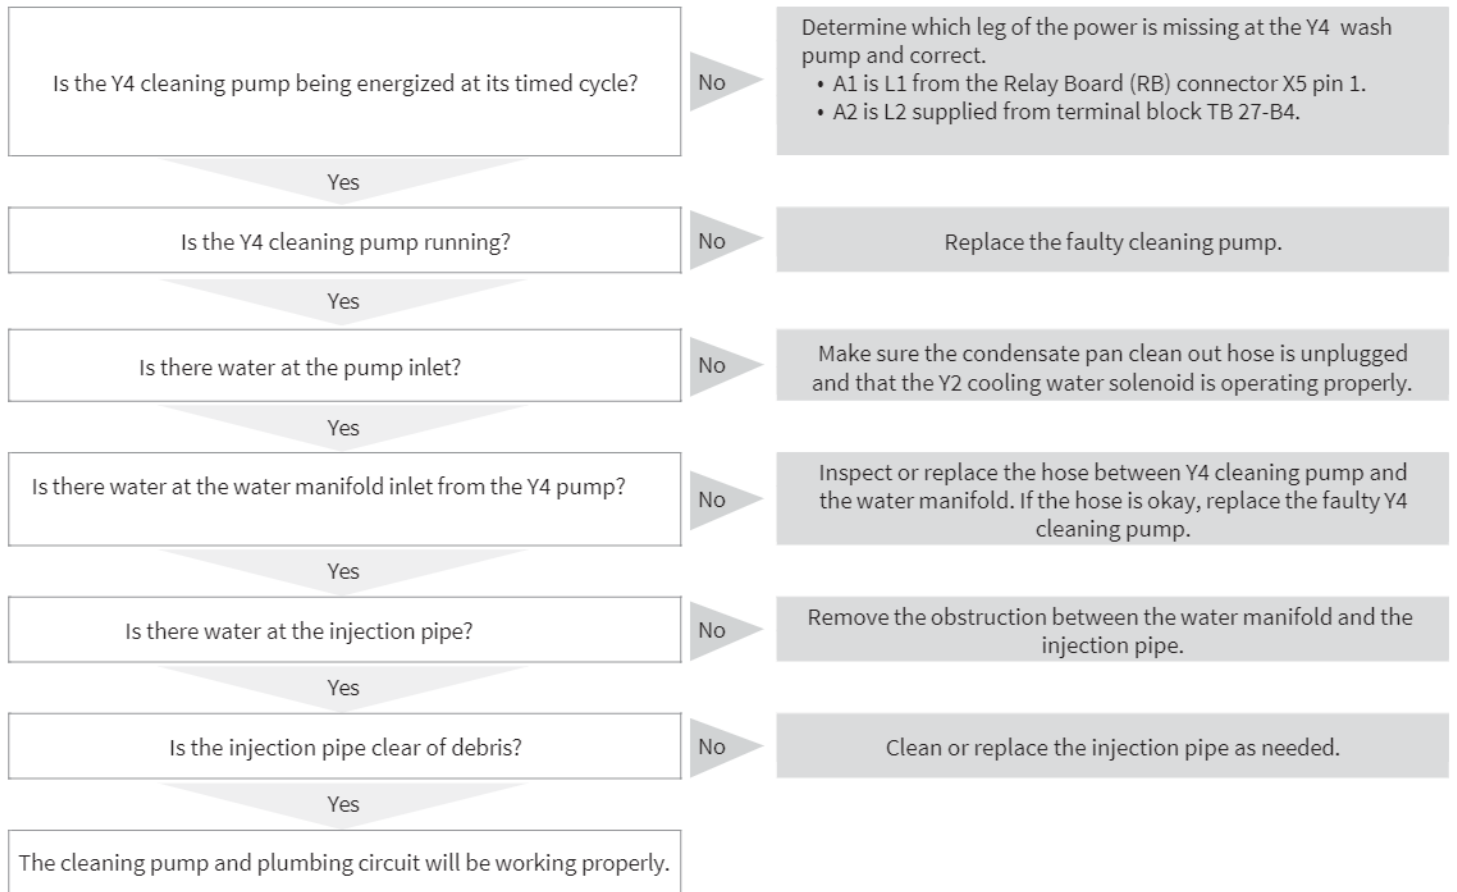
Is the Y4 cleaning pump being energized at its timed cycle?

No

Determine which leg of the power is missing at the Y4 wash pump and correct.
• A1 is L1 from the Relay Board (RB) connector X5 pin 1.
• A2 is L2 supplied from terminal block TB 27-B4.

Yes

Is the Y4 cleaning pump running?

No

Replace the faulty cleaning pump.

Yes

Is there water at the pump inlet?

No

Make sure the condensate pan clean out hose is unplugged and that the Y2 cooling water solenoid is operating properly.

Yes

Is there water at the water manifold inlet from the Y4 pump?

No

Inspect or replace the hose between Y4 cleaning pump and the water manifold. If the hose is okay, replace the faulty Y4 cleaning pump.

Yes

Is there water at the injection pipe?

No

Remove the obstruction between the water manifold and the injection pipe.

Yes

Is the injection pipe clear of debris?

No

Clean or replace the injection pipe as needed.

Yes

The cleaning pump and plumbing circuit will be working properly.